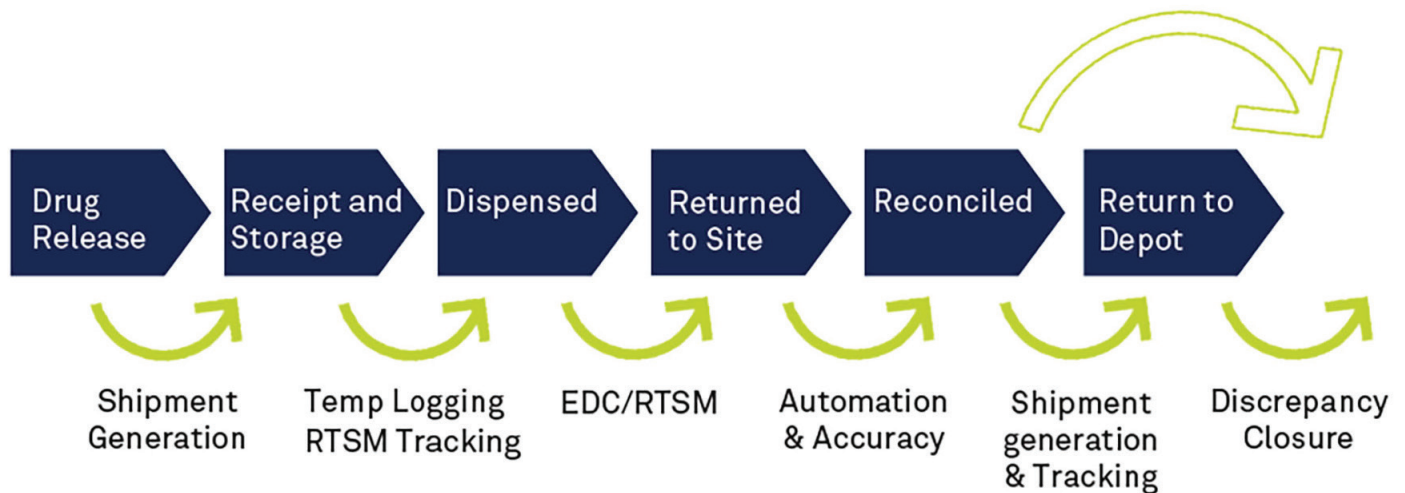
Drug Release

Receipt and Storage

Dispensed

Returned to Site

Reconciled

Return to Depot

Shipment Generation

Temp Logging RTSM Tracking

EDC/RTSM

Automation & Accuracy

Shipment generation & Tracking

Discrepancy Closure